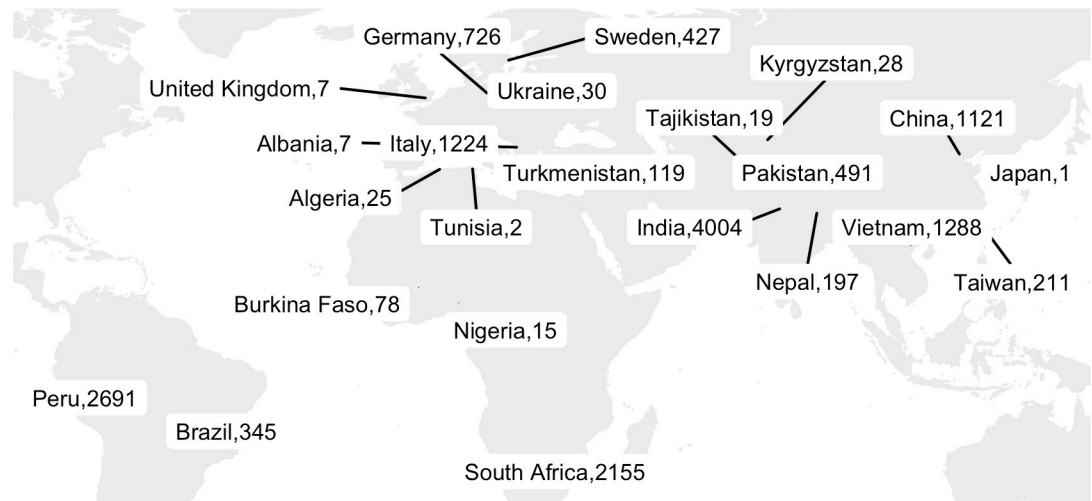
Germany,726
Sweden,427
Kyrgyzstan,28
United Kingdom,7
Ukraine,30
Tajikistan,19
China,1121
Albania,7
Italy,1224
Turkmenistan,119
Pakistan,491
Japan,1
Algeria,25
Tunisia,2
India,4004
Vietnam,1288
Nepal,197
Taiwan,211
Burkina Faso,78
Nigeria,15
Peru,2691
Brazil,345
South Africa,2155